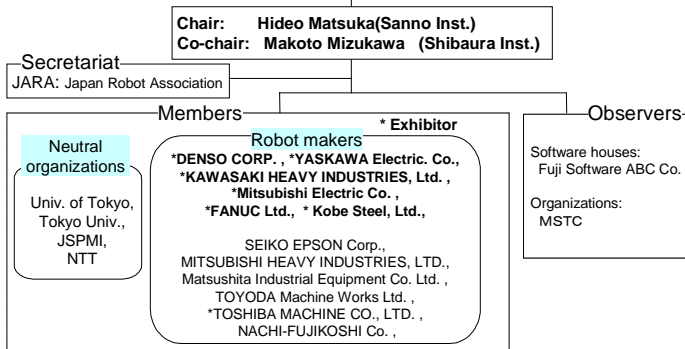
Chair: Hideo Matsuka(Sanno Inst.)
Co-chair: Makoto Mizukawa (Shibaura Inst.)

Secretariat
JARA: Japan Robot Association

Members

* Exhibitor

Neutral organizations

Univ. of Tokyo, Tokyo Univ., JSPMI, NTT

Robot makers

*DENSO CORP. , *YASKAWA Electric. Co., *KAWASAKI HEAVY INDUSTRIES, Ltd. , *Mitsubishi Electric Co. , *FANUC Ltd., * Kobe Steel, Ltd.,

SEIKO EPSON Corp., MITSUBISHI HEAVY INDUSTRIES, LTD., Matsushita Industrial Equipment Co. Ltd. , TOYODA Machine Works Ltd. , *TOSHIBA MACHINE CO., LTD. , NACHI-FUJIKOSHI Co. ,

Observers

Software houses:
Fuji Software ABC Co.

Organizations:
MSTC